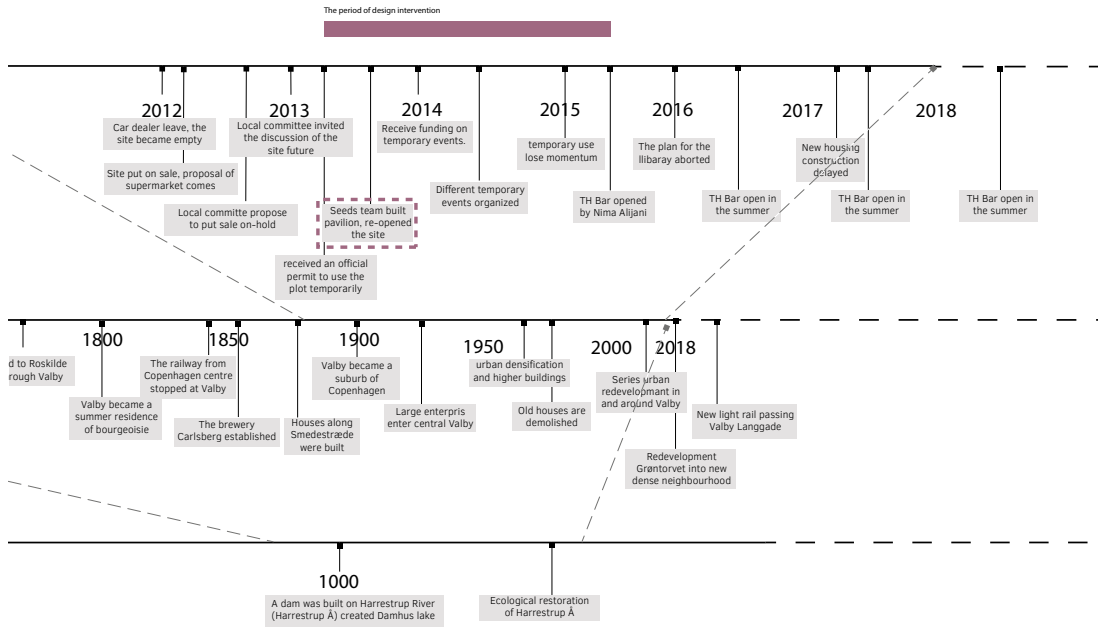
The period of design intervention

2012

Car dealer leave, the site became empty

Site put on sale, proposal of supermarket comes

2013

Local committee invited the discussion of the site future

Local committe propose to put sale on-hold

Seeds team built pavilion, re-opened the site

received an official permit to use the plot temporarily

2014

Receive funding on temporary events.

Different temporary events organized

2015

temporary use lose momentum

TH Bar opened by Nima Alijani

2016

The plan for the llibaray aborted

TH Bar open in the summer

2017

New housing construction delayed

TH Bar open in the summer

2018

TH Bar open in the summer

d to Roskilde rough Valby

1800

Valby became a summer residence of bourgeoisie

The railway from Copenhagen centre stopped at Valby

1850

The brewery Carlsberg established

Houses along Smedestræde were built

1900

Valby became a suburb of Copenhagen

Large enterpris enter central Valby

1950

urban densification and higher buildings

Old houses are demolished

2000

Series urban redevelopment in and around Valby

2018

Redevelopment Grøntorvet into new dense neighbourhood

New light rail passing Valby Langgade

1000

A dam was built on Harrestrup River (Harrestrup Å) created Damhus lake

Ecological restoration of Harrestrup Å